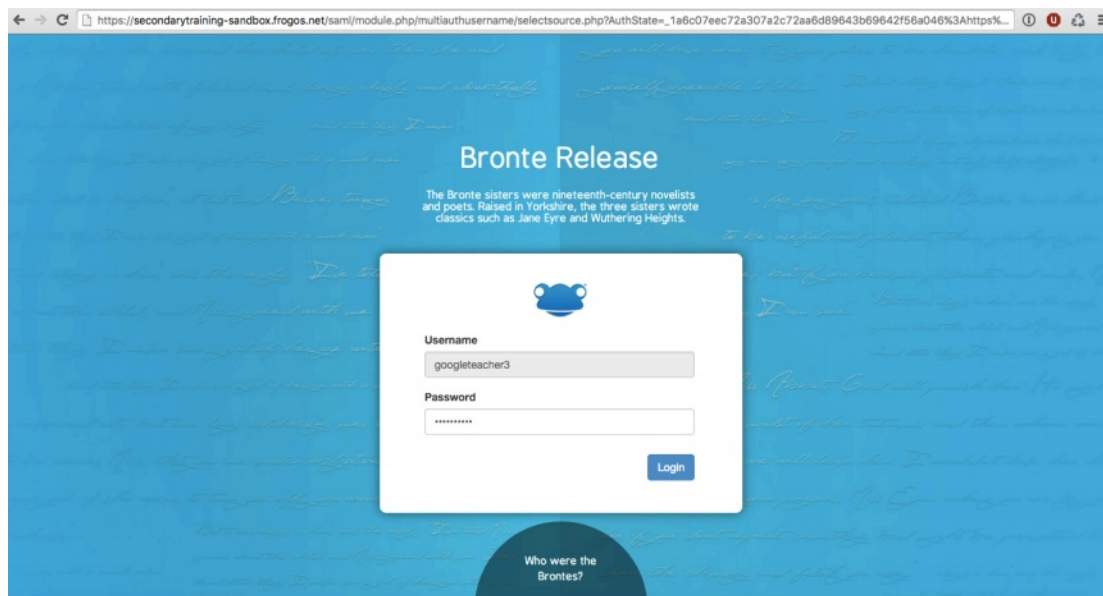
https://secondarytraining-sandbox.frogos.net/saml/module.php/multiauthusername/selectsource.php?AuthState=_1a6c07eec72a307a2c72aa6d89643b69642f56a046%3Ahttps%...

Bronte Release

The Bronte sisters were nineteenth-century novelists and poets. Raised in Yorkshire, the three sisters wrote classics such as Jane Eyre and Wuthering Heights.

Username

googleteacher3

Password

••••••••••••

Login

Who were the Brontes?